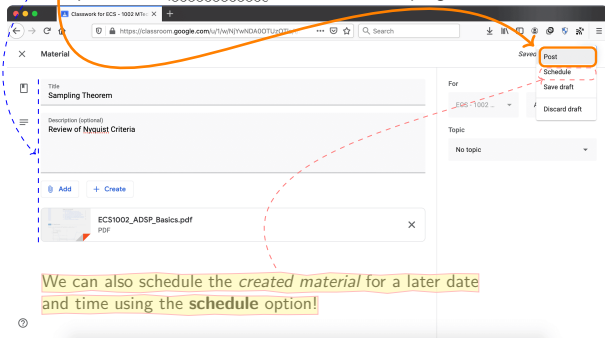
Classwork for ECS - 1002 MTec
https://classroom.google.com/u/1/w/NjYwNDA0OTUzOT
Search
Material
Saved
Post
Schedule
Save draft
Discard draft
Title
Sampling Theorem
Description (optional)
Review of Nyquist Criteria
For
ECS - 1002
Topic
No topic
Add
Create
ECS1002_ADSP_Basics.pdf
PDF
We can also schedule the created material for a later date and time using the schedule option!